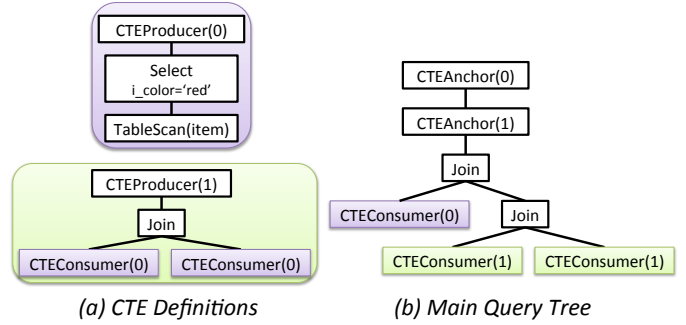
CTEProducer(0)

Select
i_color='red'

TableScan(item)

CTEProducer(1)

Join

CTEConsumer(0)

CTEConsumer(0)

(a) CTE Definitions

CTEAnchor(0)

CTEAnchor(1)

Join

CTEConsumer(0)

Join

CTEConsumer(1)

CTEConsumer(1)

(b) Main Query Tree